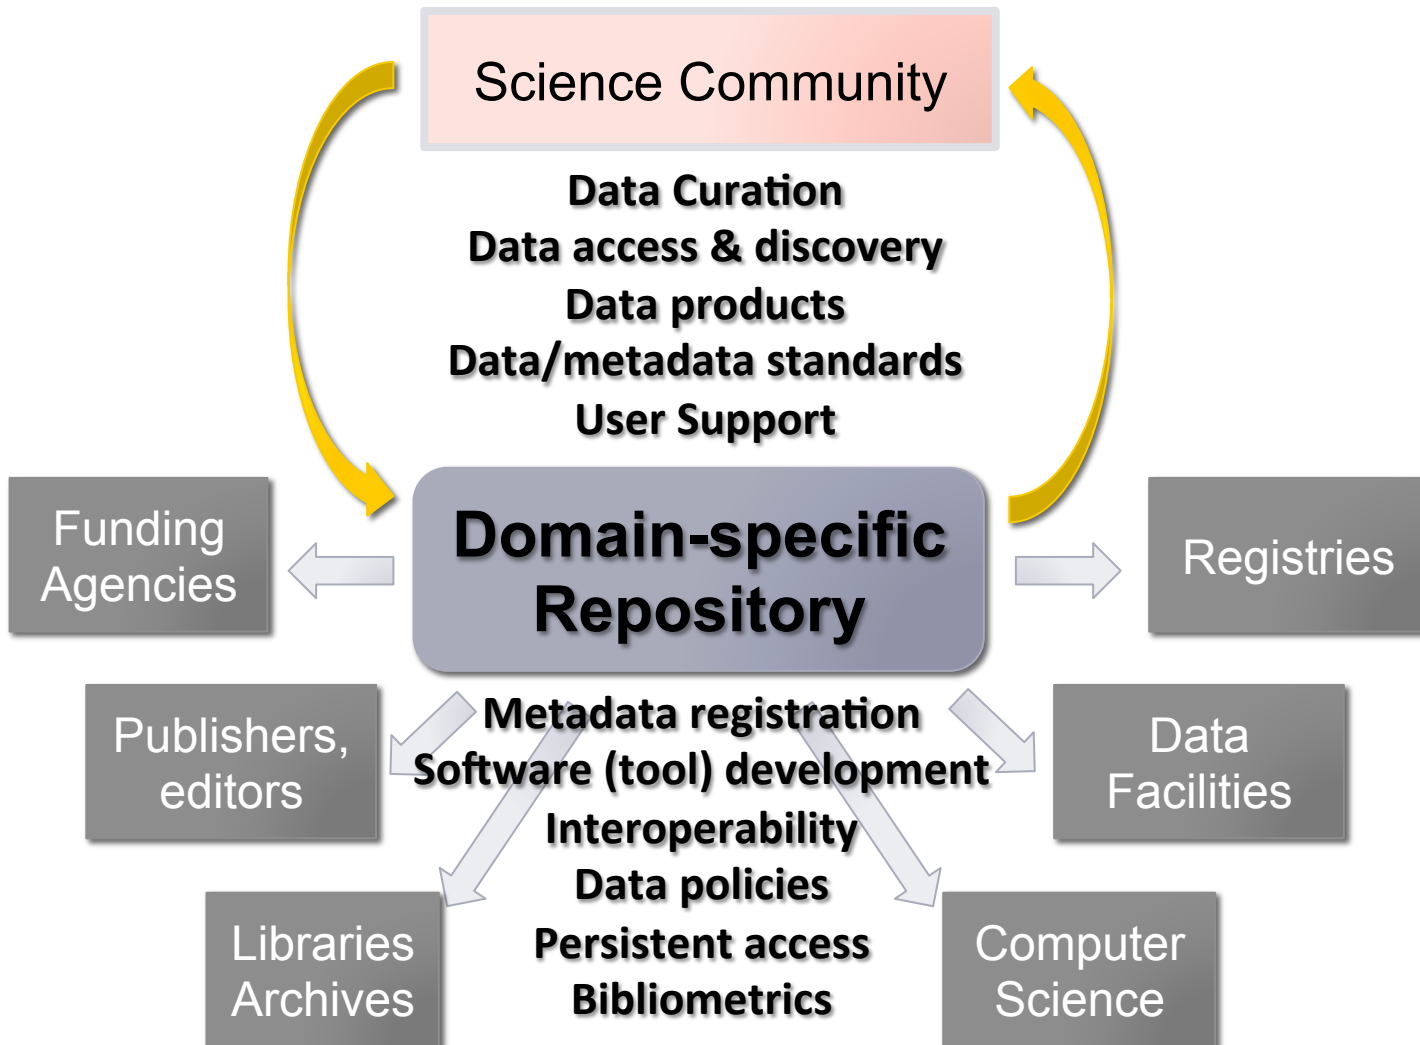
Science Community

Data Curation
Data access & discovery
Data products
Data/metadata standards
User Support

Funding Agencies

Domain-specific Repository

Registries

Publishers, editors

Metadata registration
Software (tool) development
Interoperability
Data policies
Persistent access
Bibliometrics

Data Facilities

Libraries Archives

Computer Science